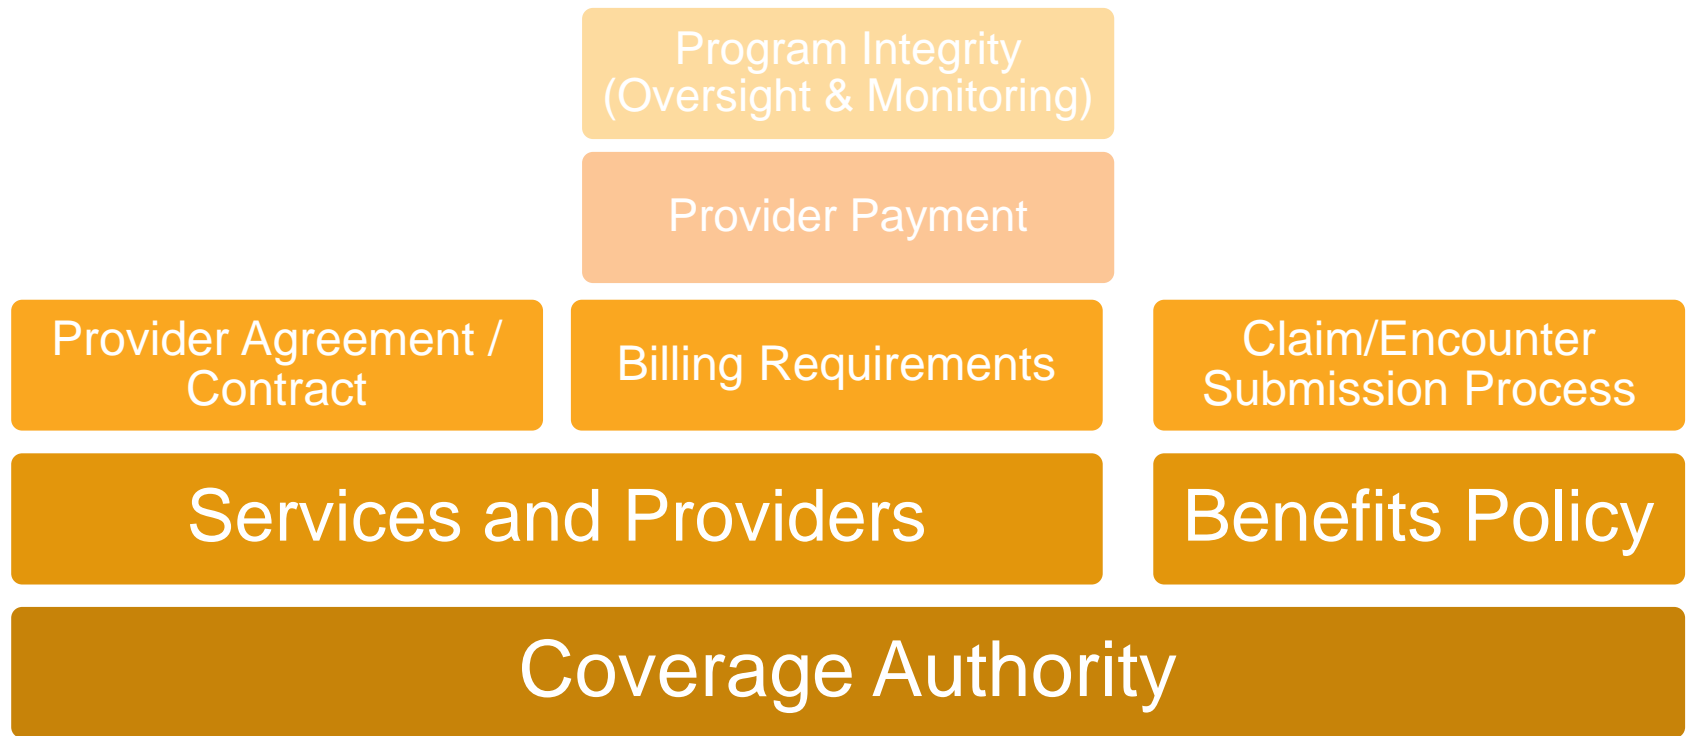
Program Integrity
(Oversight & Monitoring)

Provider Payment

Provider Agreement / Contract

Billing Requirements

Claim/Encounter Submission Process

Services and Providers

Benefits Policy

Coverage Authority